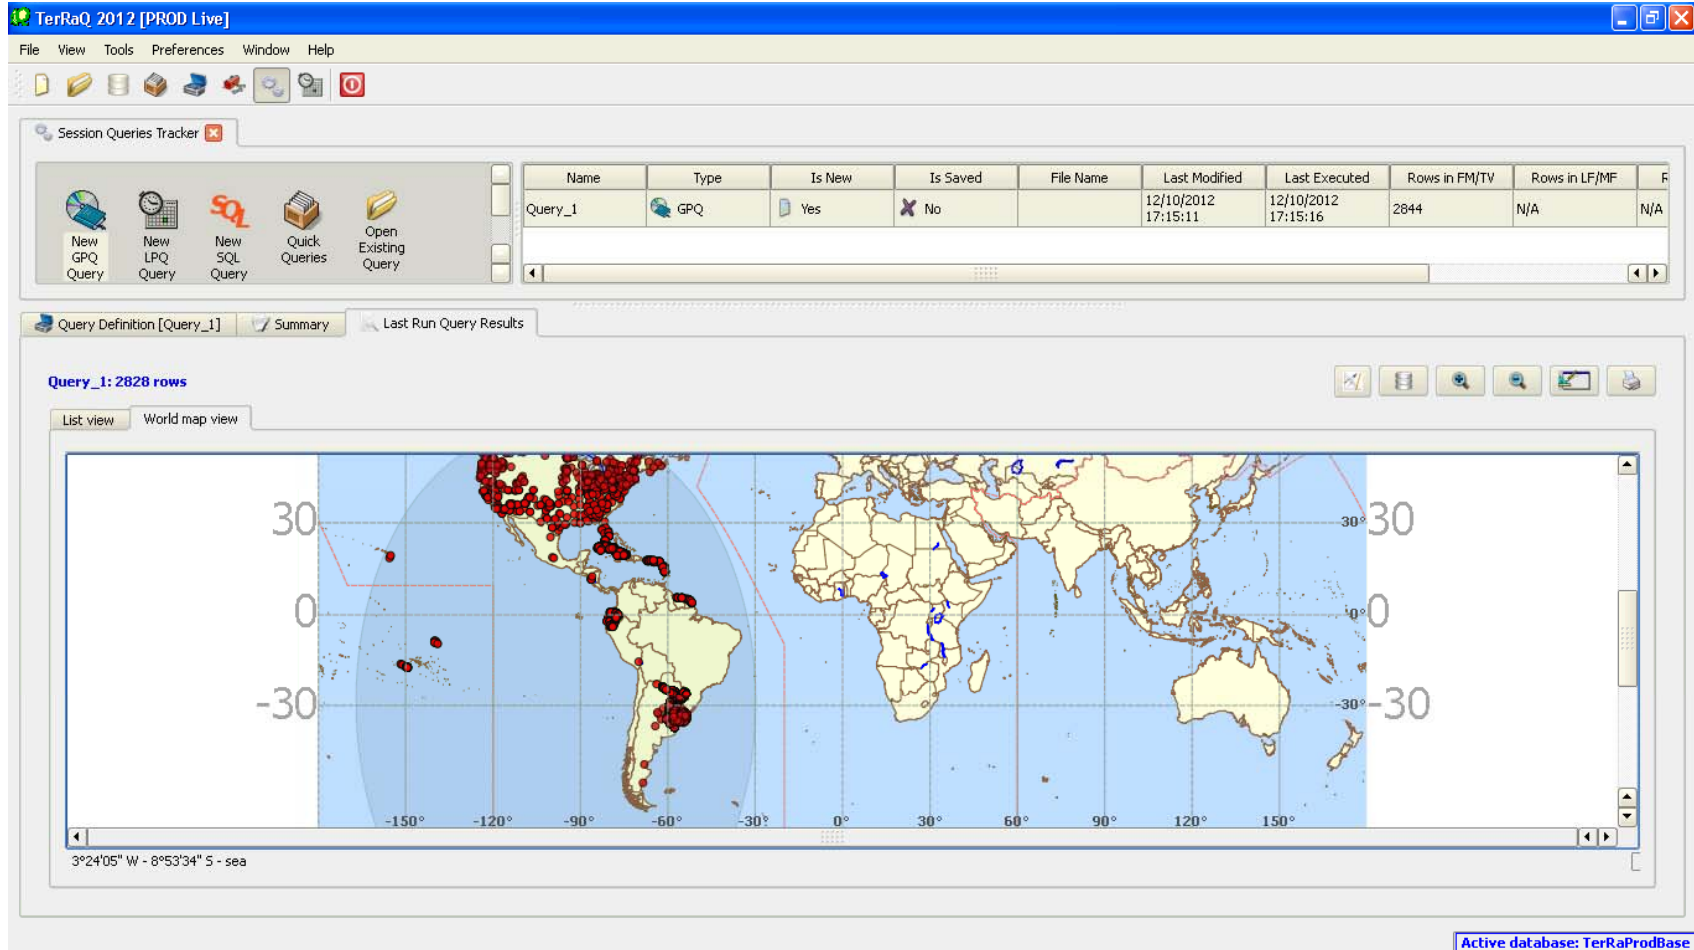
TerRaQ 2012 [PROD Live]

File View Tools Preferences Window Help

Session Queries Tracker

New GPQ Query
New LPQ Query
New SQL Query
Quick Queries
Open Existing Query

| Name | Type | Is New | Is Saved | File Name | Last Modified | Last Executed | Rows in FM/TV | Rows in LF/MF | R |
|---|---|---|---|---|---|---|---|---|---|
| Query_1 | GPQ | Yes | No | | 12/10/2012 17:15:11 | 12/10/2012 17:15:16 | 2844 | N/A | N/A |

Query Definition [Query_1] Summary Last Run Query Results

Query_1: 2828 rows

List view World map view

30 0 -30 30° 0° -30° 30 0 -30

-150° -120° -90° -60° -30° 0° 30° 60° 90° 120° 150°

3°24'05" W - 8°53'34" S - sea

Active database: TerRaProdBase